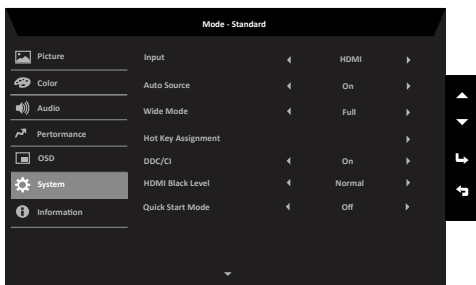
Mode - Standard

Picture
Color
Audio
Performance
OSD
System
Information

| | |
|---|---|
| Input | HDMI |
| Auto Source | On |
| Wide Mode | Full |
| Hot Key Assignment | |
| DDC/CI | On |
| HDMI Black Level | Normal |
| Quick Start Mode | Off |